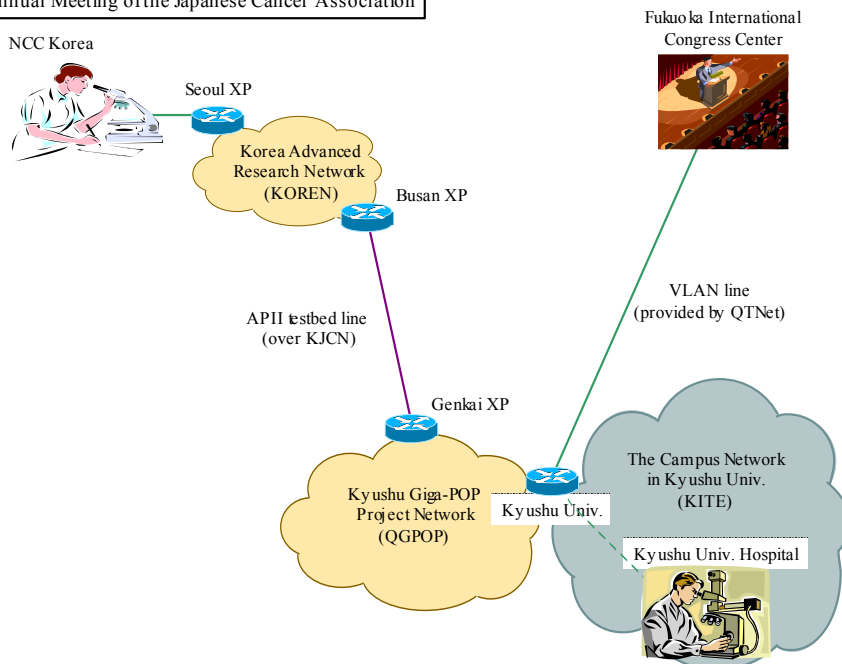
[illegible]nnual Meeting of the Japanese Cancer Association

NCC Korea

Seoul XP

Korea Advanced Research Network (KOREN)

Busan XP

Fukuoka International Congress Center

VLAN line (provided by QTNet)

APII testbed line (over KJCN)

Genkai XP

Kyushu Giga-POP Project Network (QGPOP)

Kyushu Univ.

The Campus Network in Kyushu Univ. (KITE)

Kyushu Univ. Hospital